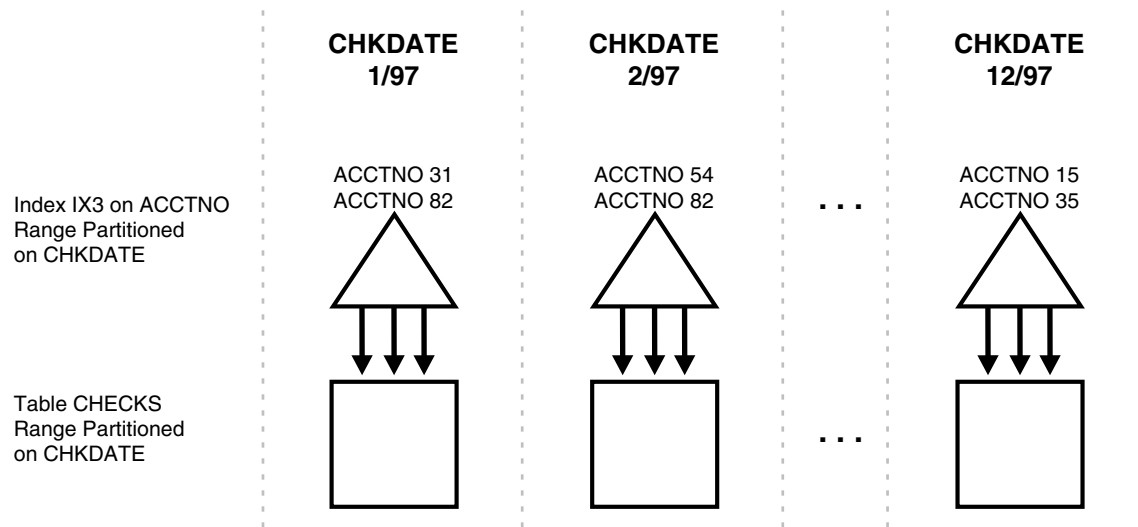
CHKDATE 1/97

CHKDATE 2/97

CHKDATE 12/97

Index IX3 on ACCTNO Range Partitioned on CHKDATE

ACCTNO 31
ACCTNO 82

ACCTNO 54
ACCTNO 82

. . .

ACCTNO 15
ACCTNO 35

Table CHECKS Range Partitioned on CHKDATE

. . .